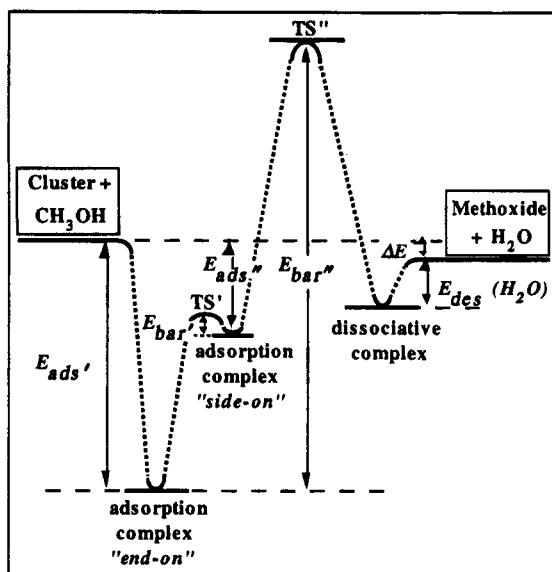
TS''

Cluster + $CH_3OH$

Methoxide + $H_2O$

$\Delta E$

$E_{ads}''$

$E_{bar}''$

TS'

$E_{bar}'$

$E_{des}$ $(H_2O)$

$E_{ads}'$

adsorption complex "side-on"

dissociative complex

adsorption complex "end-on"